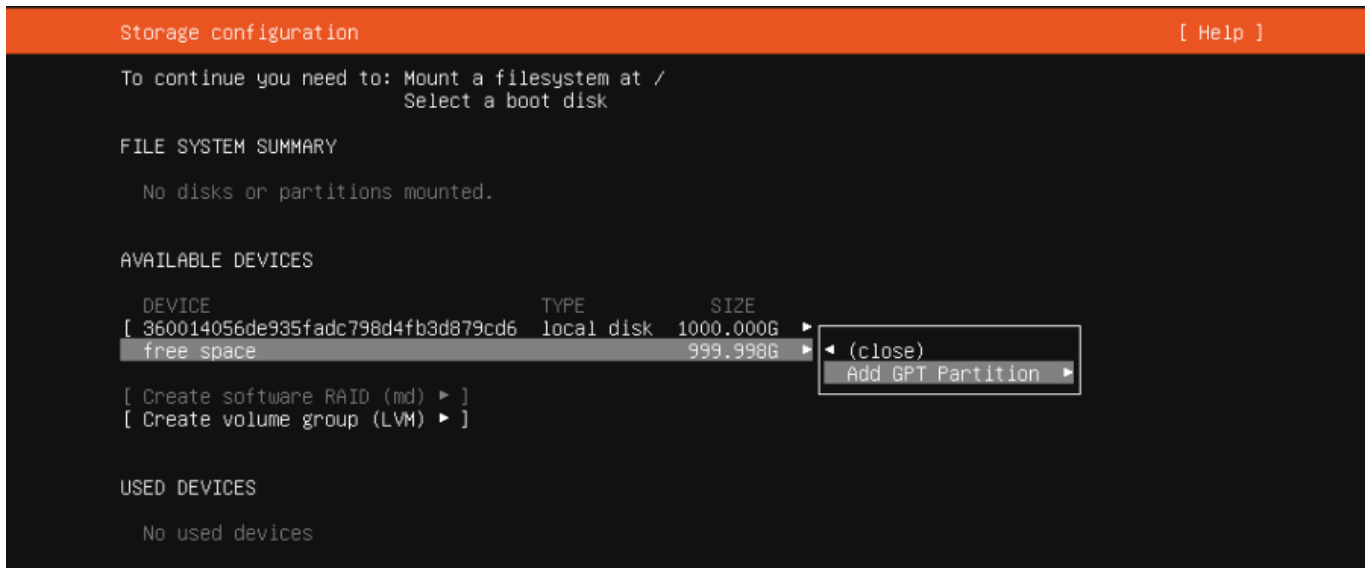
Storage configuration [ Help ]

To continue you need to: Mount a filesystem at /
Select a boot disk

FILE SYSTEM SUMMARY

No disks or partitions mounted.

AVAILABLE DEVICES

| DEVICE | TYPE | SIZE | |
|---|---|---|---|
| [ 360014056de935fadc798d4fb3d879cd6 | local disk | 1000.000G | ► |
| free space | | 999.998G | ► |

◄ (close)
Add GPT Partition ►

[ Create software RAID (md) ► ]
[ Create volume group (LVM) ► ]

USED DEVICES

No used devices